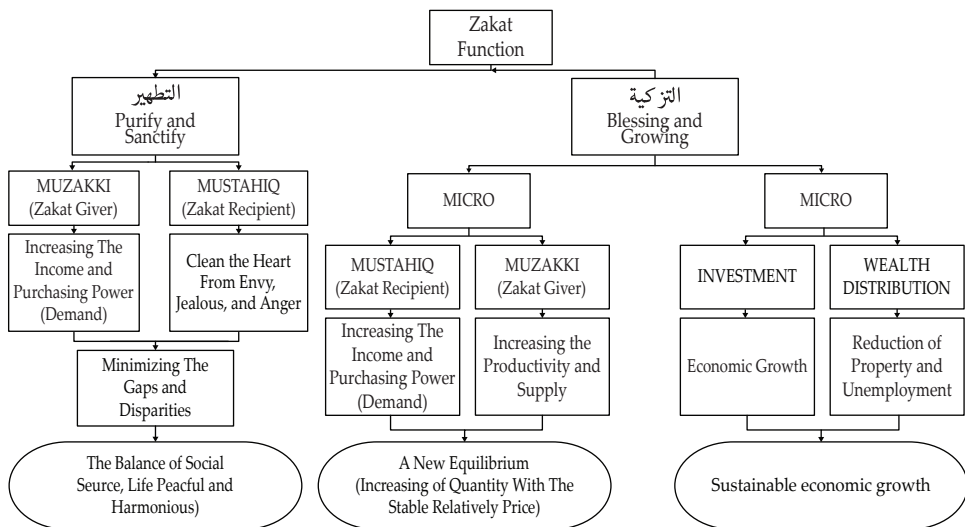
Zakat Function

التطهير
Purify and Sanctify

التزكية
Blessing and Growing

MUZAKKI
(Zakat Giver)

MUSTAHIQ
(Zakat Recipient)

Increasing The Income and Purchasing Power (Demand)

Clean the Heart From Envy, Jealous, and Anger

Minimizing The Gaps and Disparities

The Balance of Social Seurce, Life Peacful and Harmonious)

MICRO

MUSTAHIQ
(Zakat Recipient)

MUZAKKI
(Zakat Giver)

Increasing The Income and Purchasing Power (Demand)

Increasing the Productivity and Supply

A New Equilibrium
(Increasing of Quantity With The Stable Relatively Price)

MICRO

INVESTMENT

WEALTH DISTRIBUTION

Economic Growth

Reduction of Property and Unemployment

Sustainable economic growth